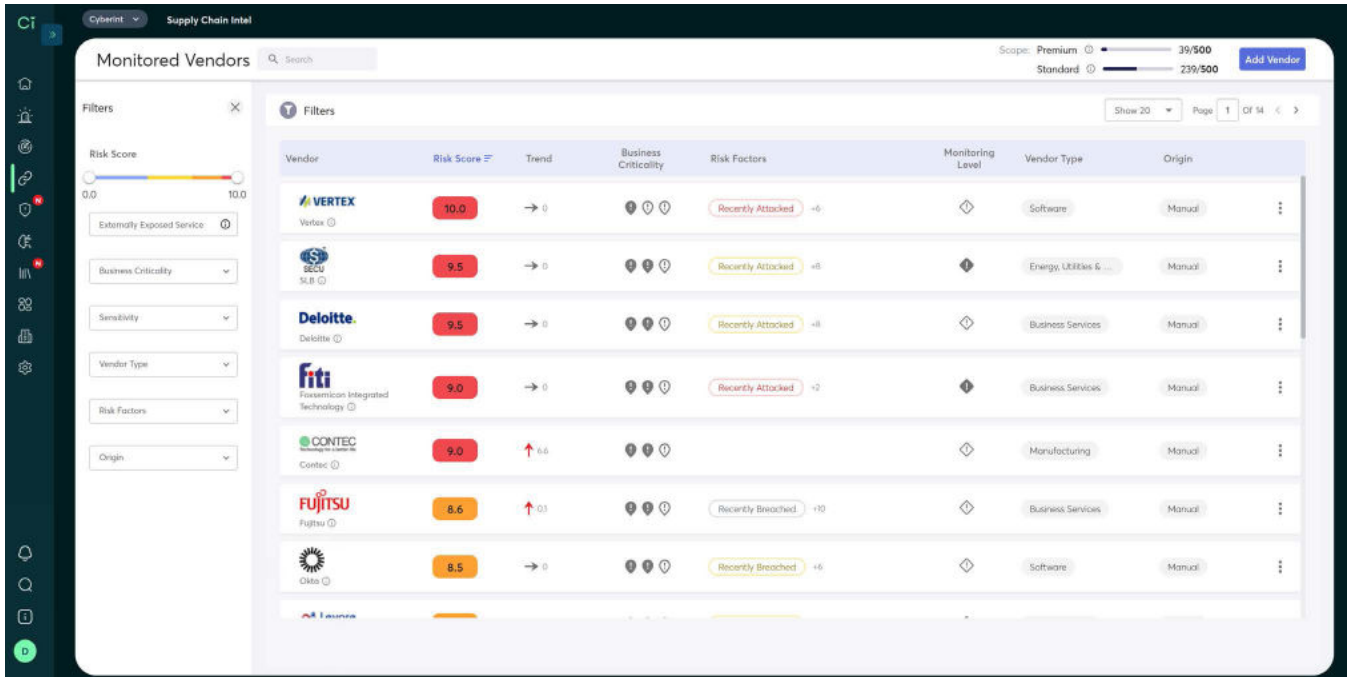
Ci

Cyberint Supply Chain Intel

Monitored Vendors

Search

Scope: Premium 39/500
Standard 239/500

Add Vendor

Filters

Risk Score

0.0 10.0

Externally Exposed Service

Business Criticality

Sensitivity

Vendor Type

Risk Factors

Origin

Filters

Show 20 Page 1 Of 14

| Vendor | Risk Score | Trend | Business Criticality | Risk Factors | Monitoring Level | Vendor Type | Origin |
|---|---|---|---|---|---|---|---|
| VERTEX Vertex | 10.0 | → 0 | | Recently Attacked +6 | | Software | Manual |
| SECU SLB | 9.5 | → 0 | | Recently Attacked +8 | | Energy, Utilities & ... | Manual |
| Deloitte. Deloitte | 9.5 | → 0 | | Recently Attacked +8 | | Business Services | Manual |
| fiti Foxsemicon Integrated Technology | 9.0 | → 0 | | Recently Attacked +2 | | Business Services | Manual |
| CONTEC Contec | 9.0 | ↑ 6.6 | | | | Manufacturing | Manual |
| FUJITSU Fujitsu | 8.6 | ↑ 0.1 | | Recently Breached +10 | | Business Services | Manual |
| Okta | 8.5 | → 0 | | Recently Breached +6 | | Software | Manual |

D